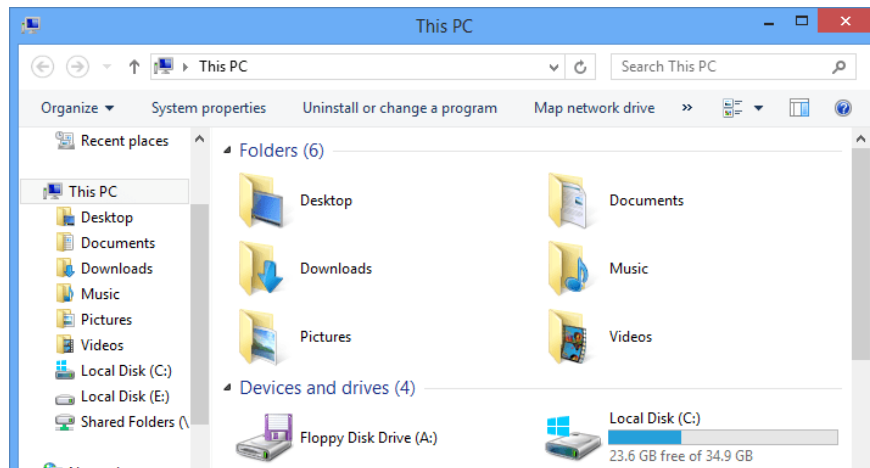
This PC

This PC

Search This PC

Organize ▾ System properties Uninstall or change a program Map network drive »

Recent places

This PC
Desktop
Documents
Downloads
Music
Pictures
Videos
Local Disk (C:)
Local Disk (E:)
Shared Folders (\

Folders (6)

Desktop
Documents
Downloads
Music
Pictures
Videos

Devices and drives (4)

Floppy Disk Drive (A:)
Local Disk (C:)
23.6 GB free of 34.9 GB